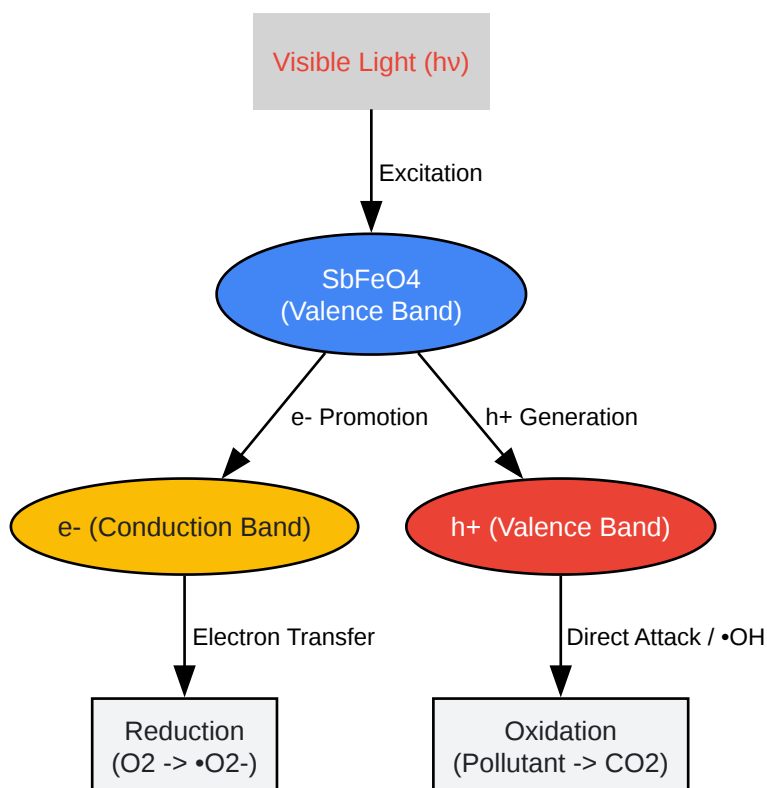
Visible Light (hν)

Excitation

SbFeO4
(Valence Band)

e- Promotion

h+ Generation

e- (Conduction Band)

h+ (Valence Band)

Electron Transfer

Direct Attack / •OH

Reduction
(O2 -> •O2-)

Oxidation
(Pollutant -> CO2)